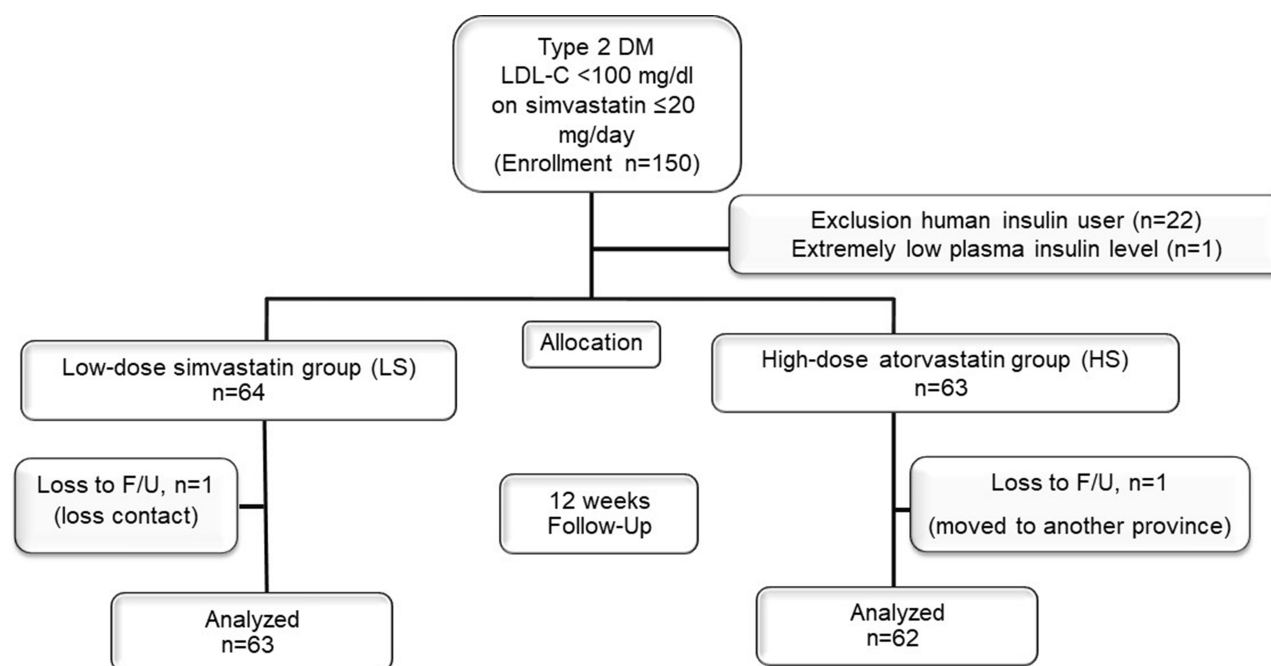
Type 2 DM
LDL-C <100 mg/dl
on simvastatin ≤20 mg/day
(Enrollment n=150)

Exclusion human insulin user (n=22)
Extremely low plasma insulin level (n=1)

Allocation

Low-dose simvastatin group (LS)
n=64

High-dose atorvastatin group (HS)
n=63

Loss to F/U, n=1
(loss contact)

12 weeks
Follow-Up

Loss to F/U, n=1
(moved to another province)

Analyzed
n=63

Analyzed
n=62